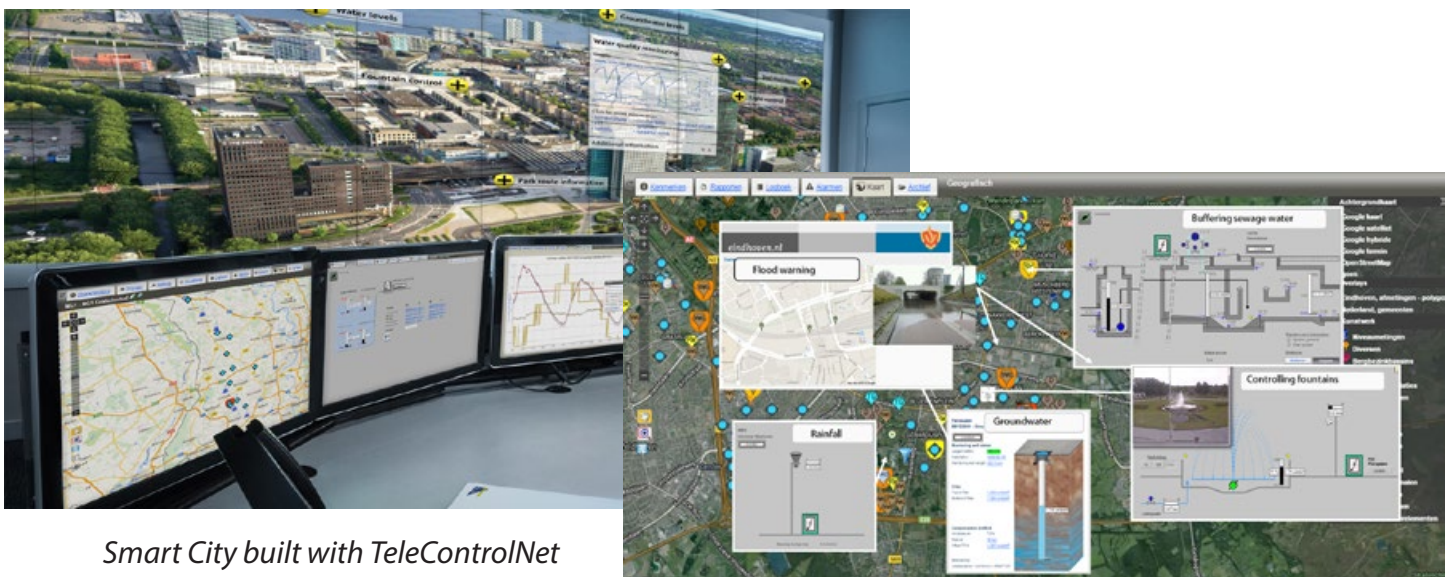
Water levels

Groundwater levels

Water quality measuring

Fountain control

Park waste information

Kenmerken

Rapporten

Logboek

Alarmen

Kaart

Archief

Geografisch

eindhoven.nl

Flood warning

Buffering sewage water

Achtergrondkaart

Google kaart

Google satelliet

Google hybride

Google terrein

OpenStreetMap

Eindhoven, afwatering

Nederland, gemeenten

Controlling fountains

Rainfall

Groundwater

Smart City built with TeleControlNet